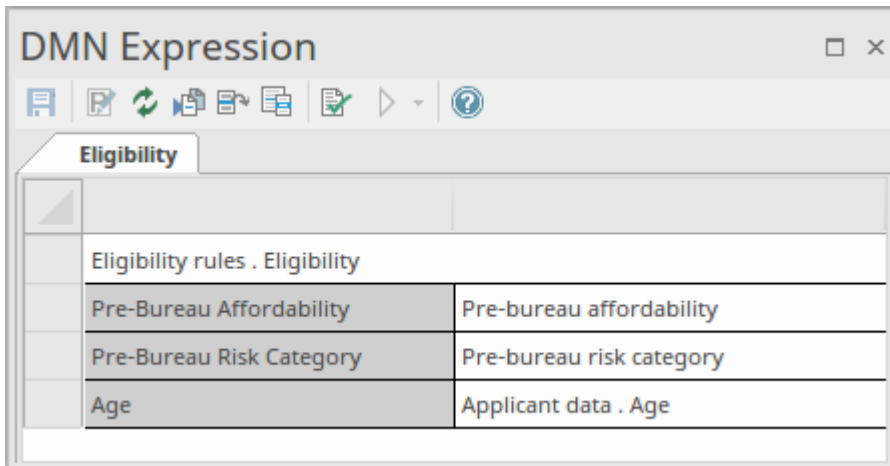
DMN Expression

Eligibility

| | | |
|---|---|---|
| | Eligibility rules . Eligibility | |
| | Pre-Bureau Affordability | Pre-bureau affordability |
| | Pre-Bureau Risk Category | Pre-bureau risk category |
| | Age | Applicant data . Age |